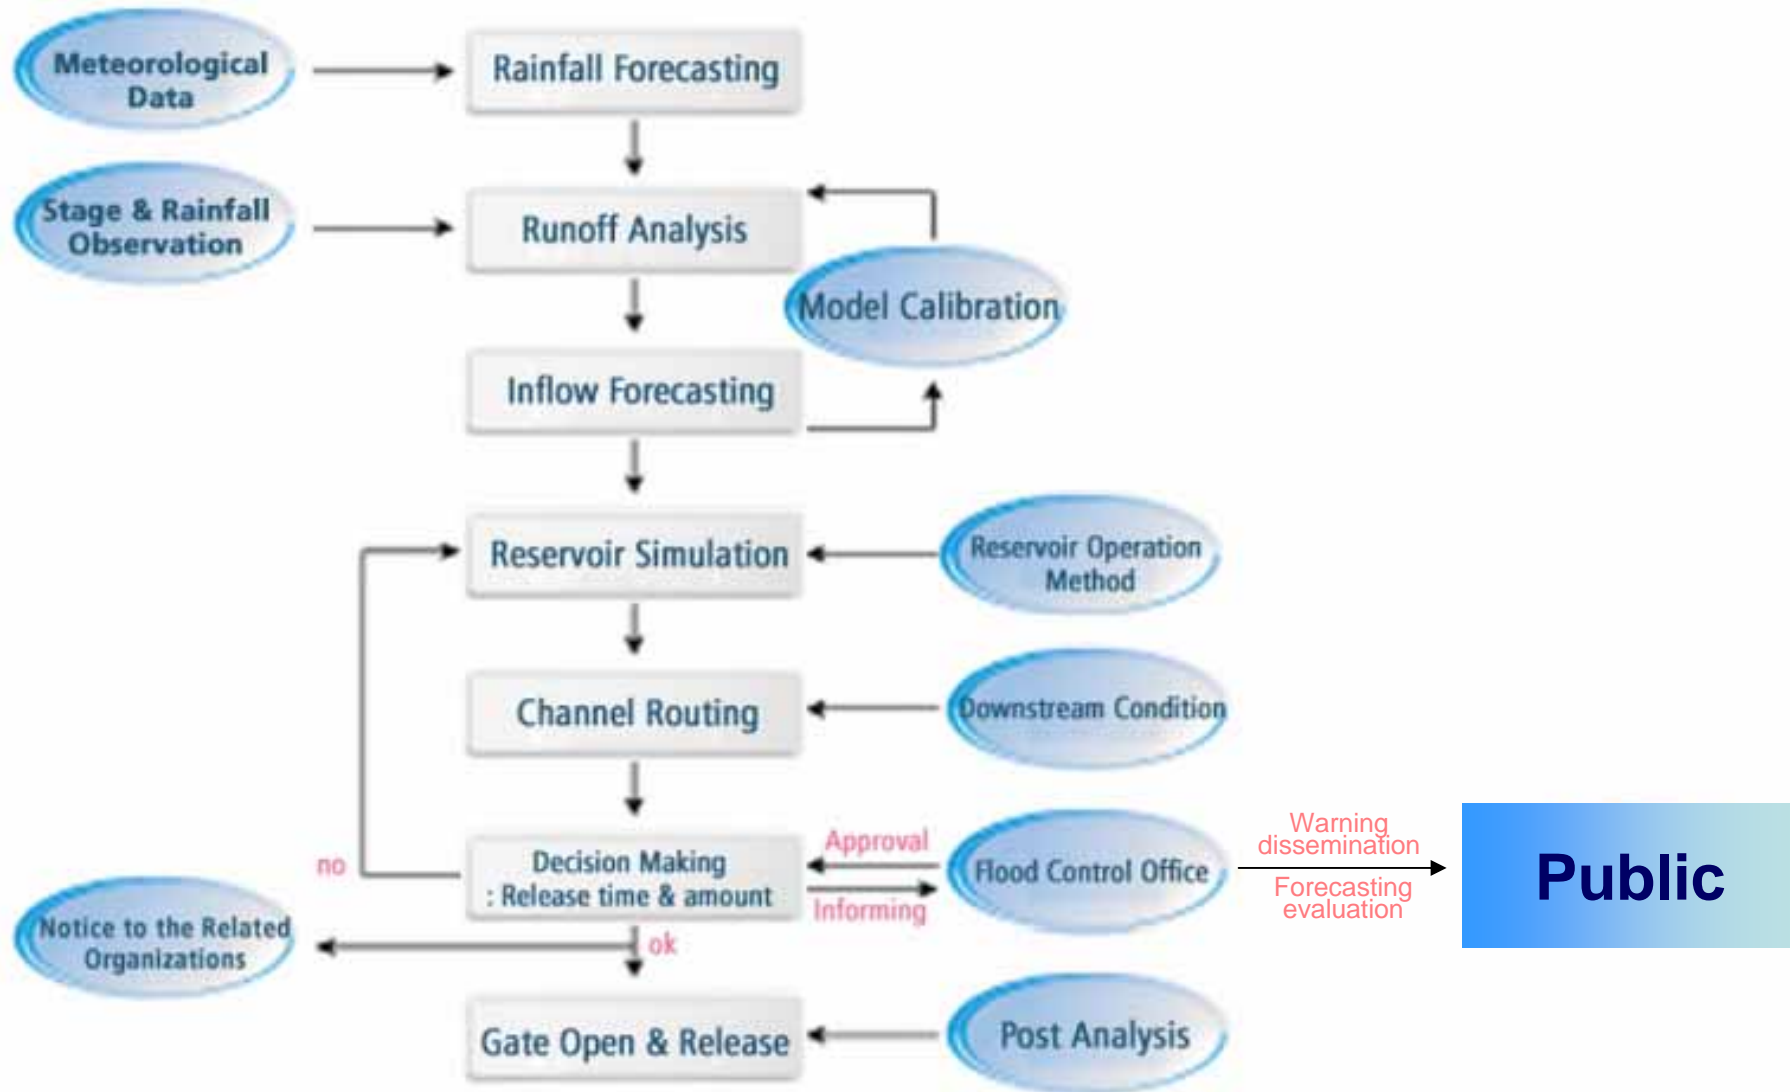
Meteorological Data

Rainfall Forecasting

Stage & Rainfall Observation

Runoff Analysis

Model Calibration

Inflow Forecasting

Reservoir Simulation

Reservoir Operation Method

Channel Routing

Downstream Condition

no

Decision Making : Release time & amount

Approval

Informing

Flood Control Office

Warning dissemination

Forecasting evaluation

Public

Notice to the Related Organizations

ok

Gate Open & Release

Post Analysis